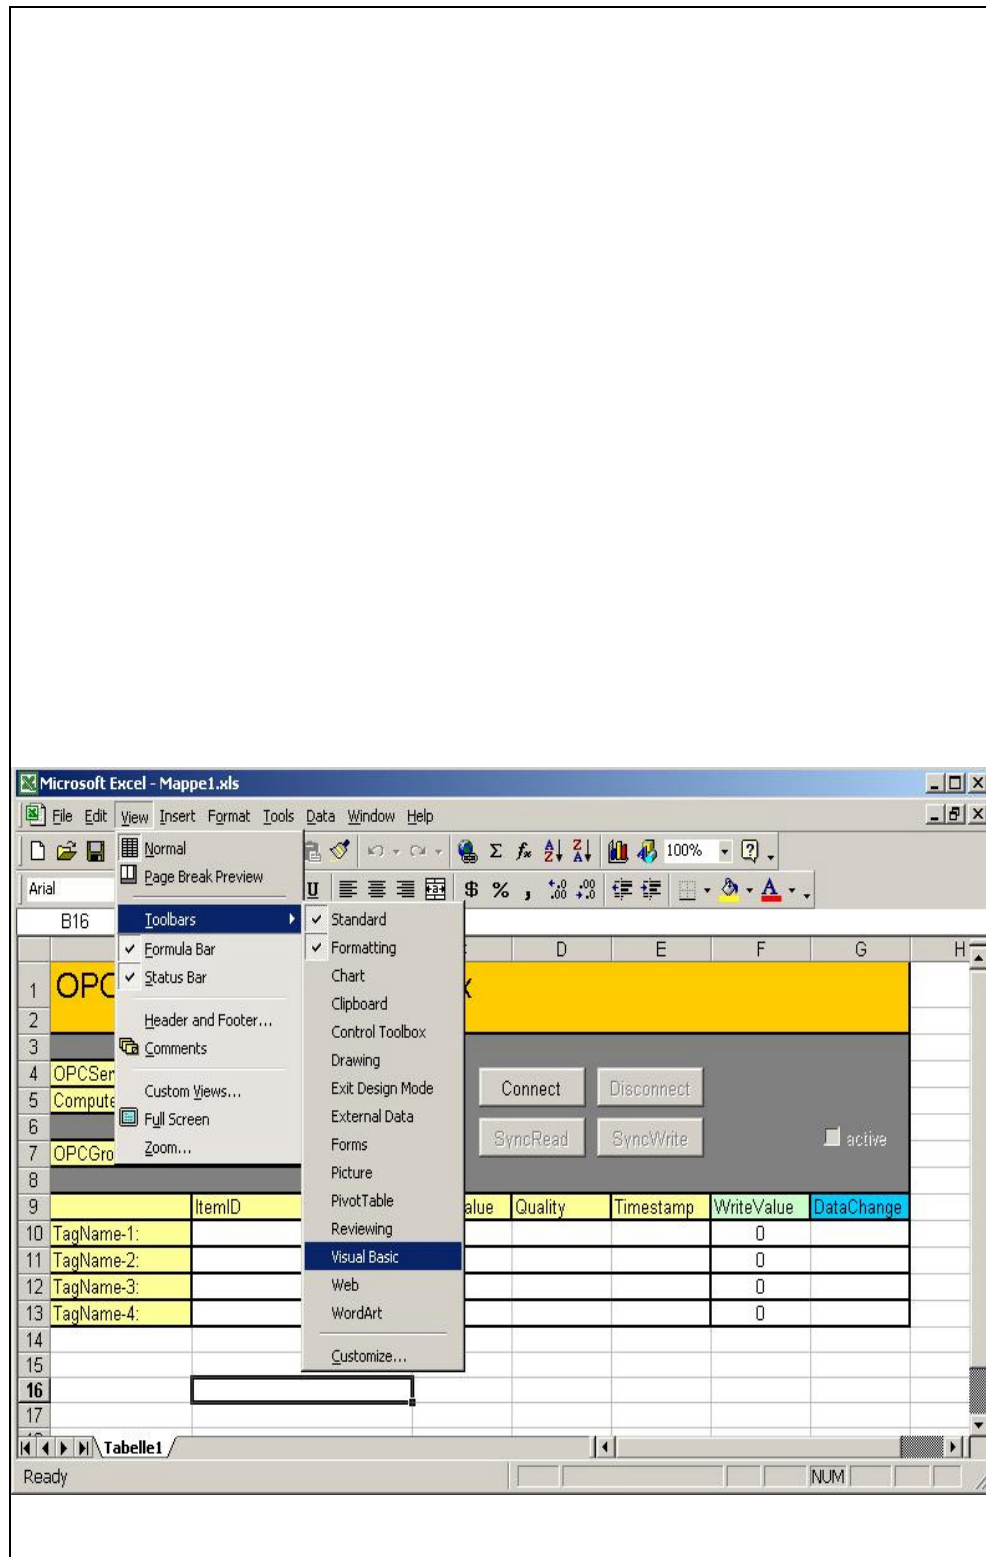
Microsoft Excel - Mappe1.xls

File Edit View Insert Format Tools Data Window Help

Normal
Page Break Preview
Toolbars
Formula Bar
Status Bar
Header and Footer...
Comments
Custom Views...
Full Screen
Zoom...

Standard
Formatting
Chart
Clipboard
Control Toolbox
Drawing
Exit Design Mode
External Data
Forms
Picture
PivotTable
Reviewing
Visual Basic
Web
WordArt
Customize...

Arial
100%
B16

| | | | D | E | F | G | H |
|---|---|---|---|---|---|---|---|
| 1 | OPC | | | | | | |
| 2 | | | | | | | |
| 3 | | | | | | | |
| 4 | OPCSer | | Connect | Disconnect | | | |
| 5 | Compute | | | | | | |
| 6 | | | SyncRead | SyncWrite | | active | |
| 7 | OPCGro | | | | | | |
| 8 | | | | | | | |
| 9 | | ItemID | alue | Quality | Timestamp | WriteValue | DataChange |
| 10 | TagName-1: | | | | | 0 | |
| 11 | TagName-2: | | | | | 0 | |
| 12 | TagName-3: | | | | | 0 | |
| 13 | TagName-4: | | | | | 0 | |
| 14 | | | | | | | |
| 15 | | | | | | | |
| 16 | | | | | | | |
| 17 | | | | | | | |

Tabelle1
Ready
NUM